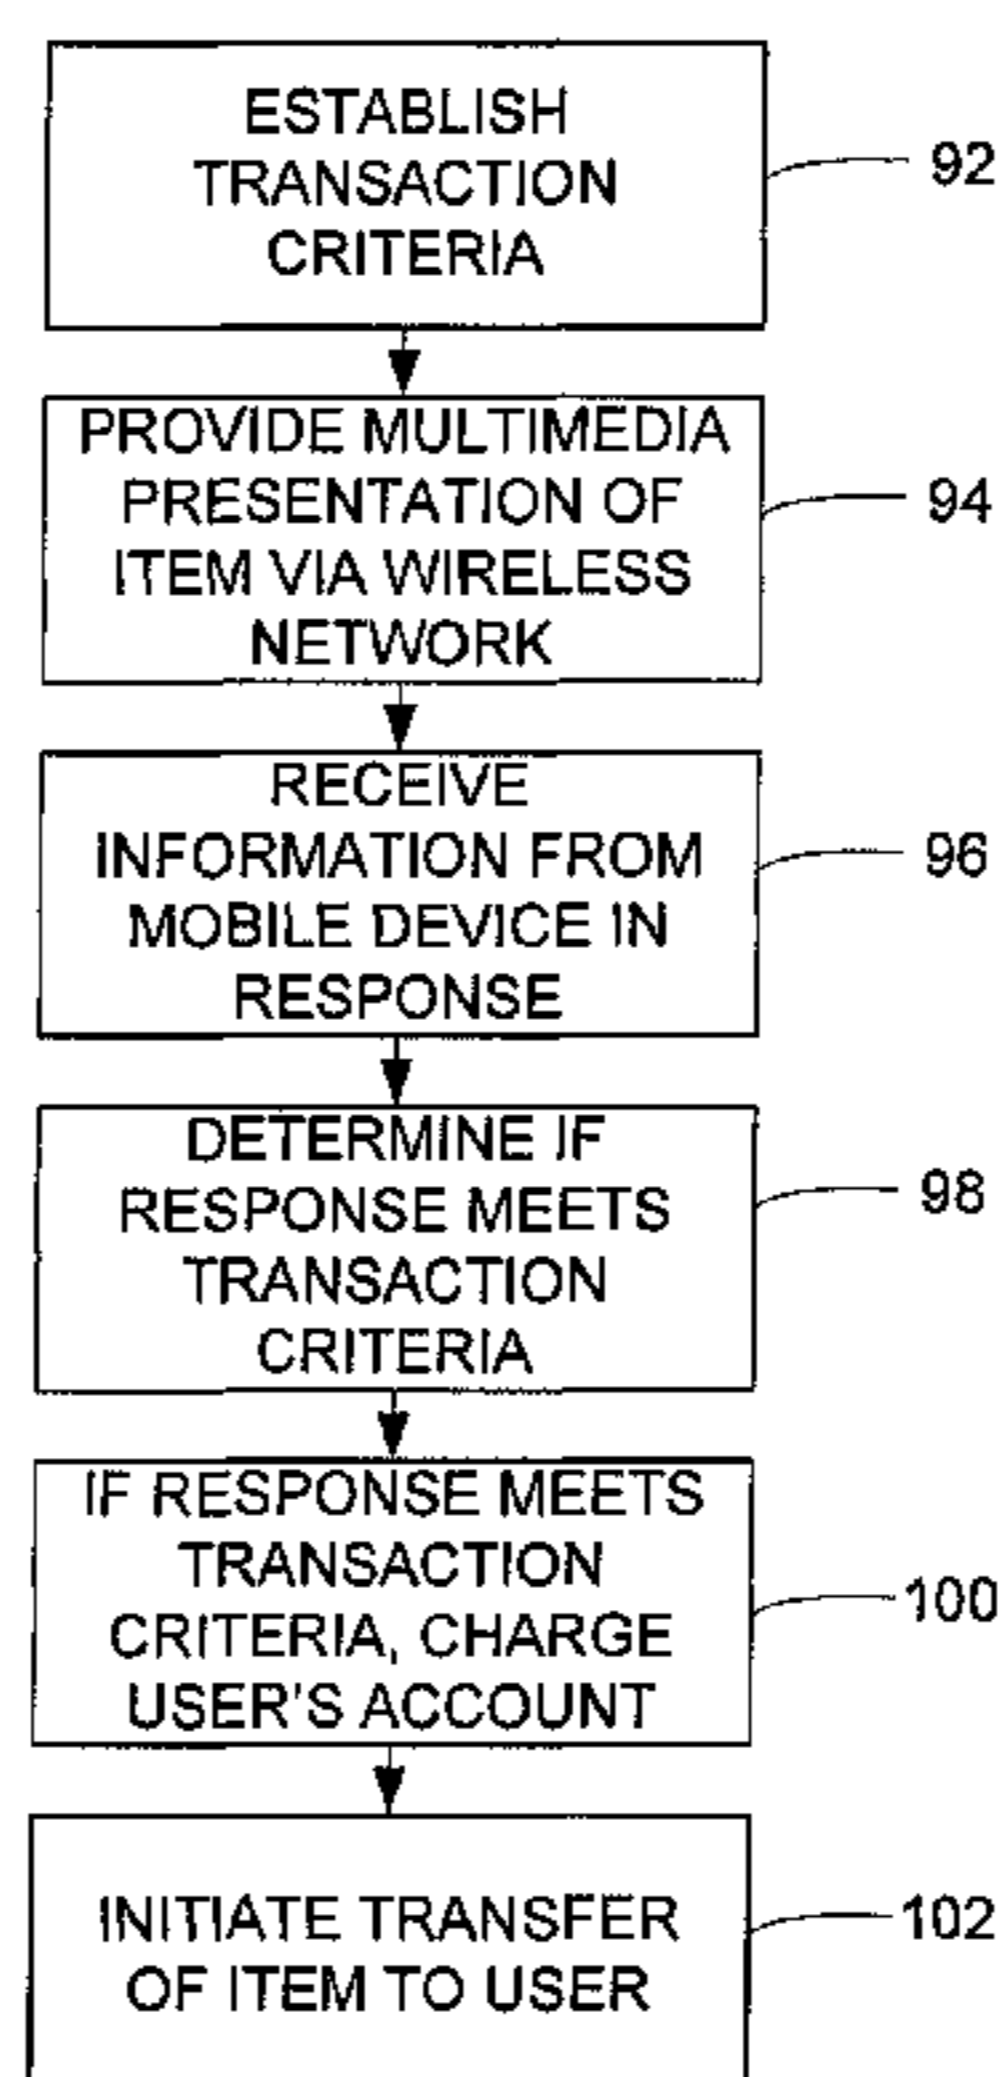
ESTABLISH TRANSACTION CRITERIA

92

PROVIDE MULTIMEDIA PRESENTATION OF ITEM VIA WIRELESS NETWORK

94

RECEIVE INFORMATION FROM MOBILE DEVICE IN RESPONSE

96

DETERMINE IF RESPONSE MEETS TRANSACTION CRITERIA

98

IF RESPONSE MEETS TRANSACTION CRITERIA, CHARGE USER'S ACCOUNT

100

INITIATE TRANSFER OF ITEM TO USER

102